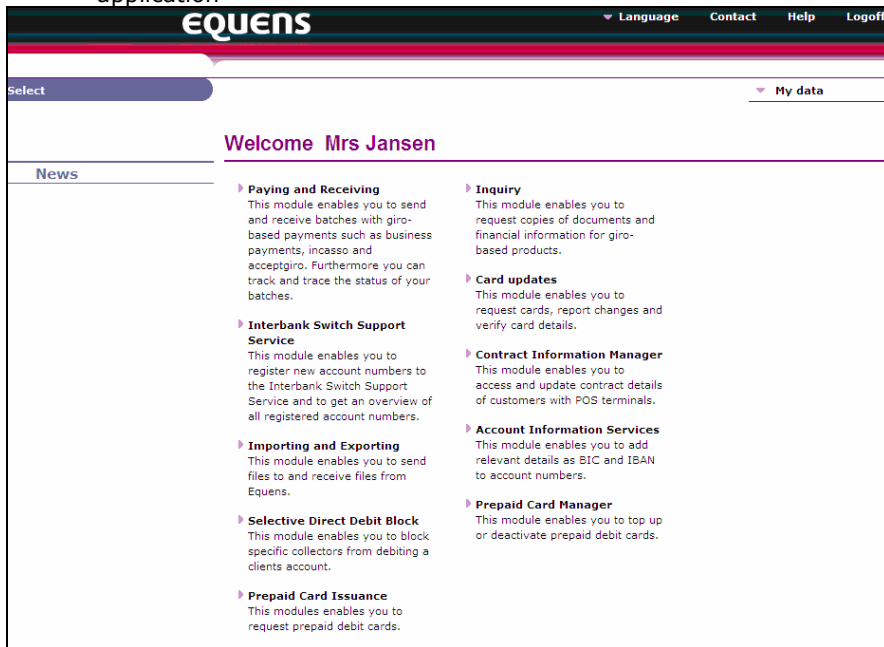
application.

EQUENS

Language Contact Help Logoff

Select

My data

Welcome Mrs Jansen

News

Paying and Receiving
This module enables you to send and receive batches with giro-based payments such as business payments, incasso and acceptgiro. Furthermore you can track and trace the status of your batches.

Interbank Switch Support Service
This module enables you to register new account numbers to the Interbank Switch Support Service and to get an overview of all registered account numbers.

Importing and Exporting
This module enables you to send files to and receive files from Equens.

Selective Direct Debit Block
This module enables you to block specific collectors from debiting a clients account.

Prepaid Card Issuance
This modules enables you to request prepaid debit cards.

Inquiry
This module enables you to request copies of documents and financial information for giro-based products.

Card updates
This module enables you to request cards, report changes and verify card details.

Contract Information Manager
This module enables you to access and update contract details of customers with POS terminals.

Account Information Services
This module enables you to add relevant details as BIC and IBAN to account numbers.

Prepaid Card Manager
This module enables you to top up or deactivate prepaid debit cards.